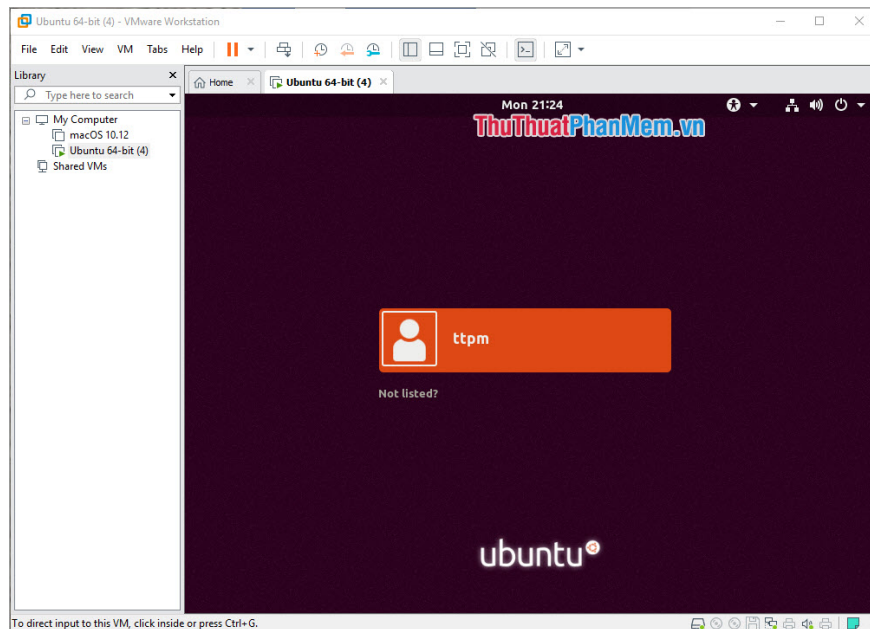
Ubuntu 64-bit (4) - VMware Workstation

File Edit View VM Tabs Help

Library

Type here to search

My Computer
macOS 10.12
Ubuntu 64-bit (4)
Shared VMs

Home
Ubuntu 64-bit (4)

Mon 21:24

ThuThuatPhanMem.vn

ttpm

Not listed?

ubuntu

To direct input to this VM, click inside or press Ctrl+G.